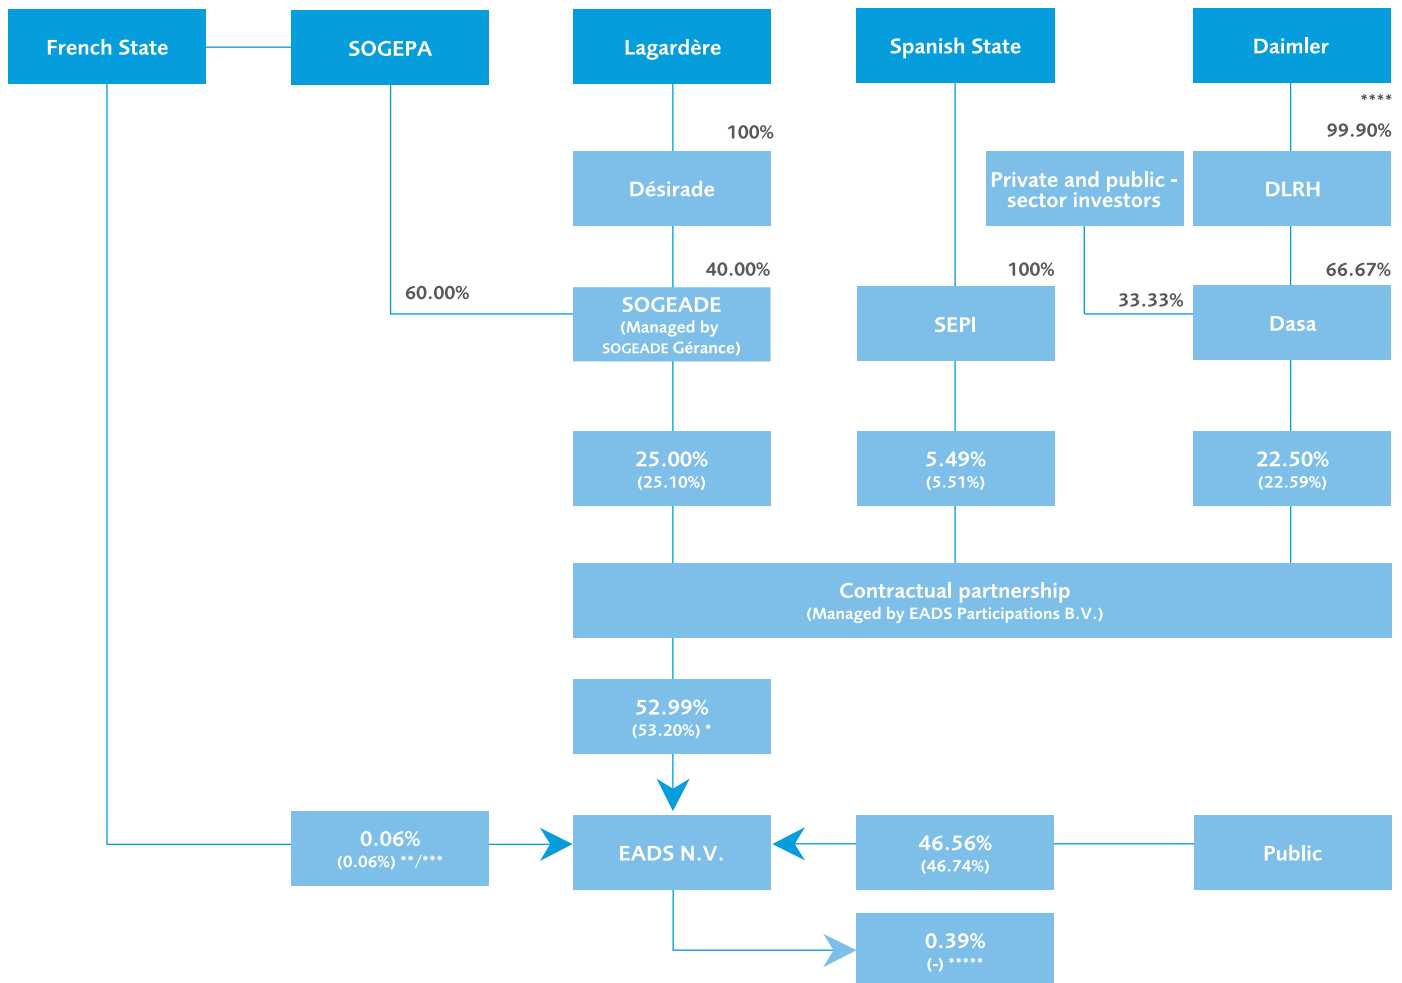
French State

SOGEPA

Lagardère

Spanish State

Daimler

****

100%

99.90%

Désirade

Private and public - sector investors

DLRH

40.00%

100%

66.67%

60.00%

SOGEADE (Managed by SOGEADE Gérance)

SEPI

33.33%

Dasa

25.00% (25.10%)

5.49% (5.51%)

22.50% (22.59%)

Contractual partnership (Managed by EADS Participations B.V.)

52.99% (53.20%) *

0.06% (0.06%) **/***

EADS N.V.

46.56% (46.74%)

Public

0.39% (-) *****